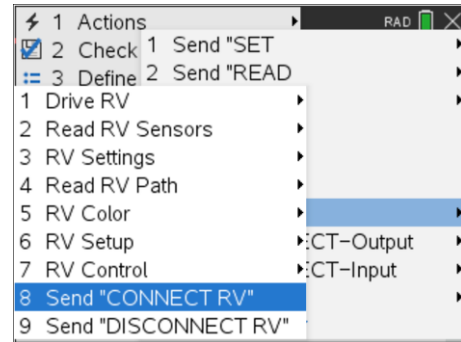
1 Actions
2 Check
3 Define
RAD
1 Send "SET
2 Send "READ
1 Drive RV
2 Read RV Sensors
3 RV Settings
4 Read RV Path
5 RV Color
6 RV Setup
7 RV Control
8 Send "CONNECT RV"
9 Send "DISCONNECT RV"
:CT−Output
:CT−Input